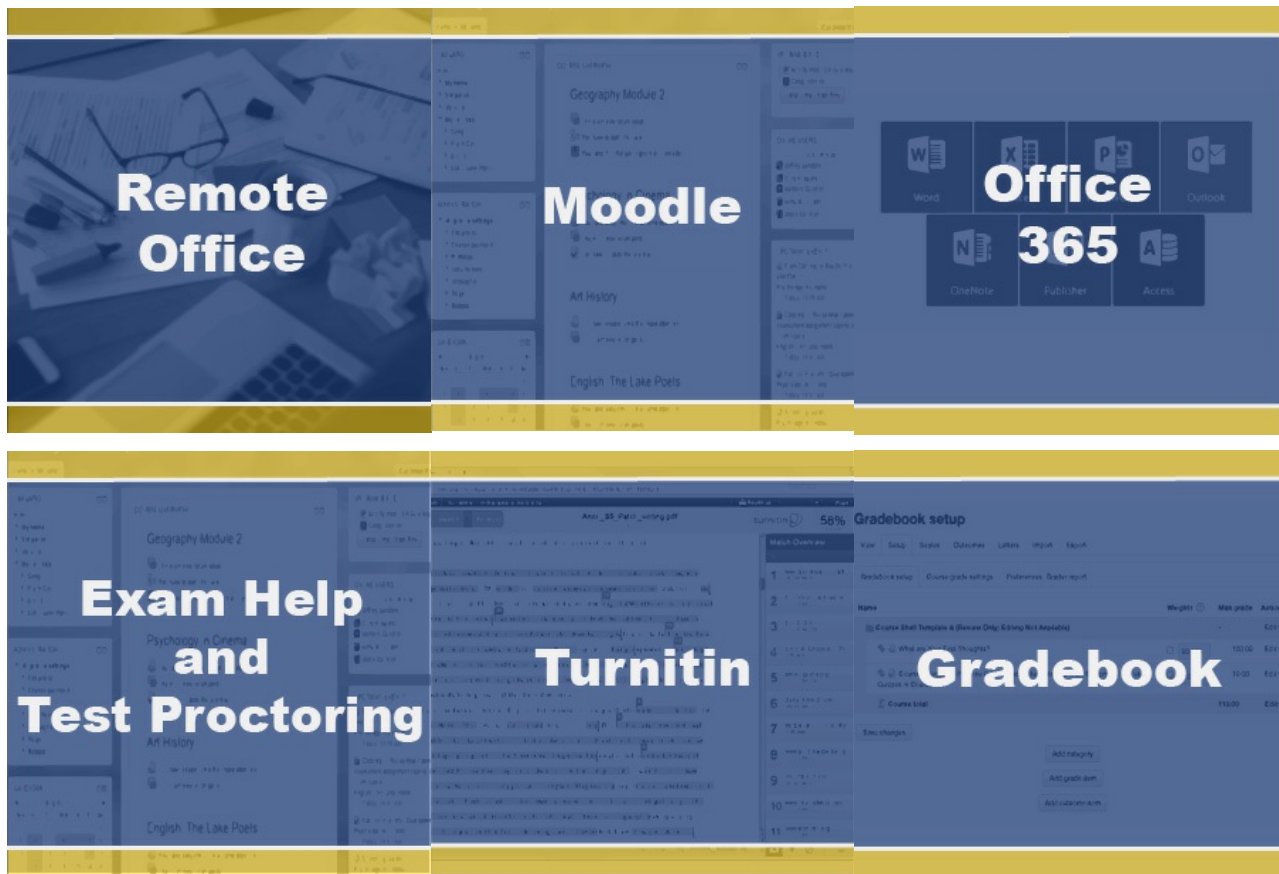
Remote Office

Geography Module 2

Psychology in Cinema

Moodle

Art History

English: The Lake Poels

Word

Excel

PowerPoint

Outlook

Office 365

OneNote

Publisher

Access

Geography Module 2

Exam Help and Test Proctoring

Psychology in Cinema

Art History

English: The Lake Poels

turnitin

58%

Match Overview

Turnitin

1
2
3
4
5
6
7
8
9
10
11

Gradebook setup

View Setup Scales Outcomes Letters Import Export

Gradebook setup Course grade settings Preferences: Grader report

Name

Weights

Max grade

Course Shell Template a (Demo Only; Editing Not Available)

Gradebook

Course total

Save changes

Add category

Add grade item

Add outcome item